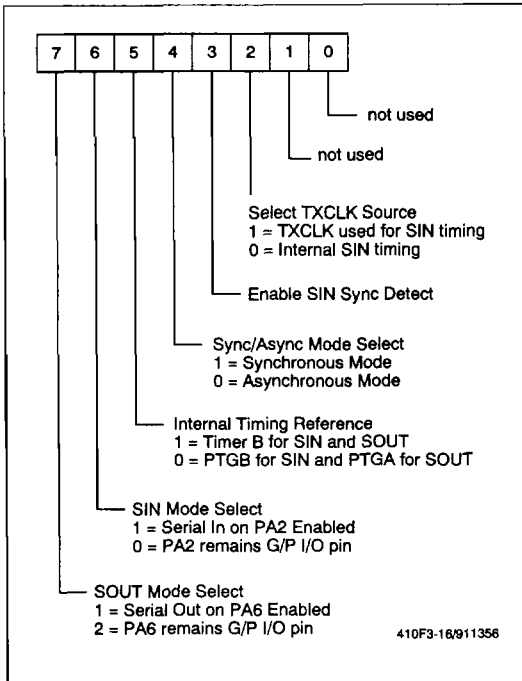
| 7 | 6 | 5 | 4 | 3 | 2 | 1 | 0 |
|---|---|---|---|---|---|---|---|

not used

not used

Select TXCLK Source
1 = TXCLK used for SIN timing
0 = Internal SIN timing

Enable SIN Sync Detect

Sync/Async Mode Select
1 = Synchronous Mode
0 = Asynchronous Mode

Internal Timing Reference
1 = Timer B for SIN and SOUT
0 = PTGB for SIN and PTGA for SOUT

SIN Mode Select
1 = Serial In on PA2 Enabled
0 = PA2 remains G/P I/O pin

SOUT Mode Select
1 = Serial Out on PA6 Enabled
2 = PA6 remains G/P I/O pin

410F3-16/911356